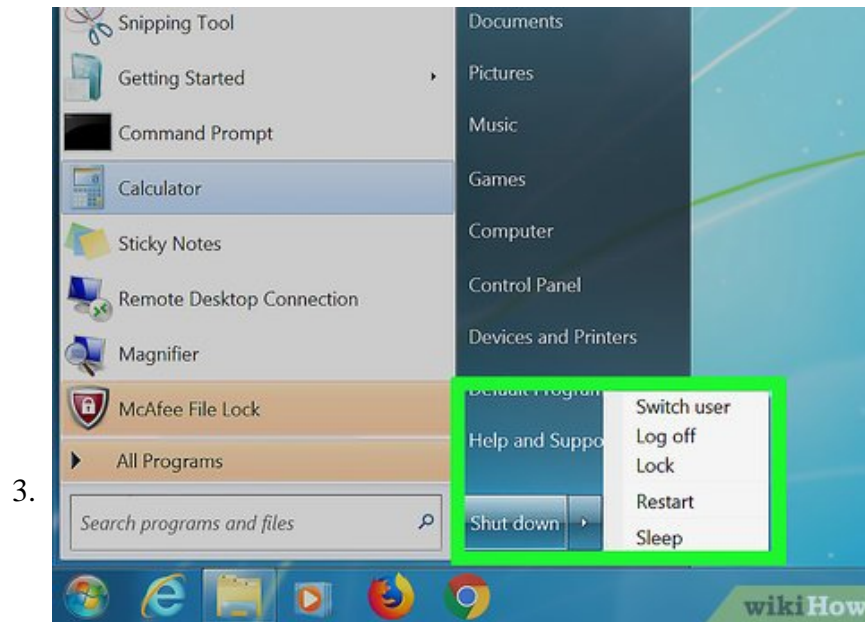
3.

Snipping Tool
Getting Started
Command Prompt
Calculator
Sticky Notes
Remote Desktop Connection
Magnifier
McAfee File Lock
All Programs
Search programs and files

Documents
Pictures
Music
Games
Computer
Control Panel
Devices and Printers
Default Program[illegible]
Help and Suppo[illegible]
Shut down

Switch user
Log off
Lock
Restart
Sleep

wikiHow